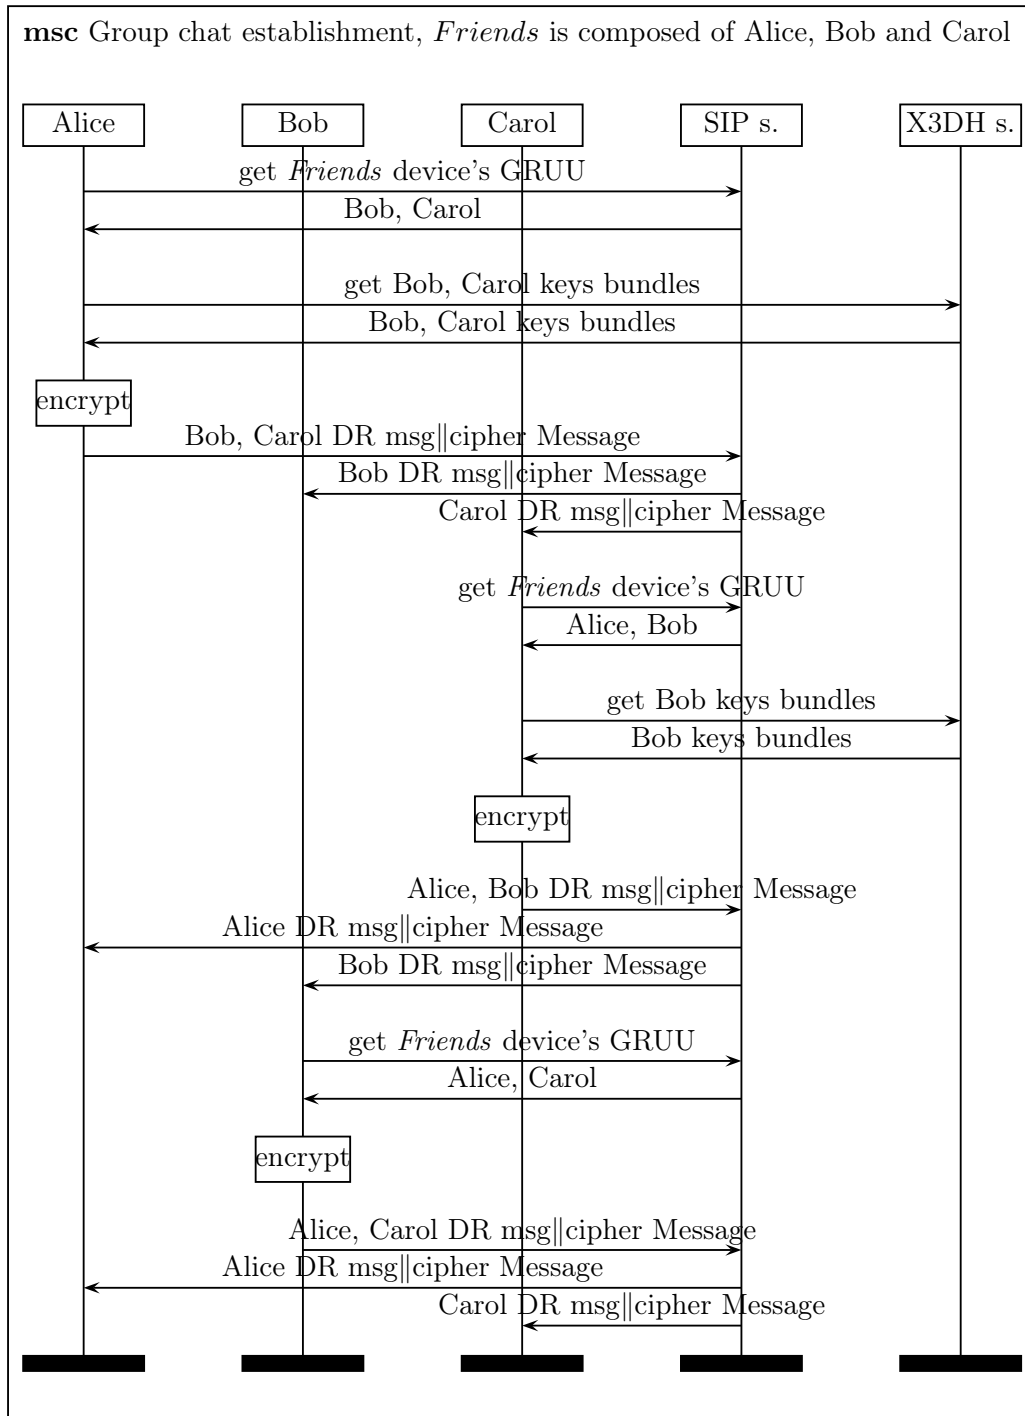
**msc** Group chat establishment, *Friends* is composed of Alice, Bob and Carol

Alice

Bob

Carol

SIP s.

X3DH s.

get *Friends* device's GRUU

Bob, Carol

get Bob, Carol keys bundles

Bob, Carol keys bundles

encrypt

Bob, Carol DR msg||cipher Message

Bob DR msg||cipher Message

Carol DR msg||cipher Message

get *Friends* device's GRUU

Alice, Bob

get Bob keys bundles

Bob keys bundles

encrypt

Alice, Bob DR msg||cipher Message

Alice DR msg||cipher Message

Bob DR msg||cipher Message

get *Friends* device's GRUU

Alice, Carol

encrypt

Alice, Carol DR msg||cipher Message

Alice DR msg||cipher Message

Carol DR msg||cipher Message